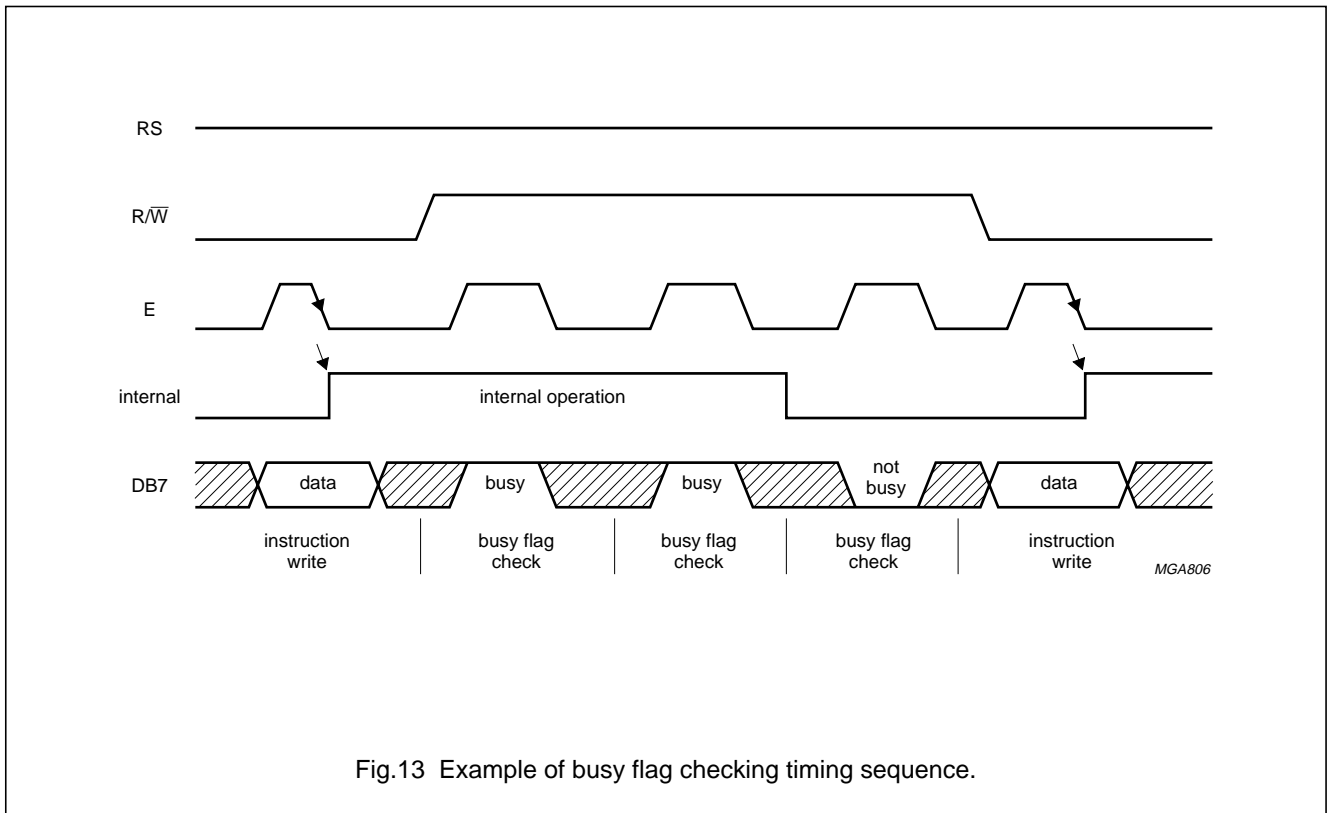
RS

R/$\overline{W}$

E

internal

internal operation

DB7

data

busy

busy

not busy

data

instruction write

busy flag check

busy flag check

busy flag check

instruction write

MGA806

Fig.13 Example of busy flag checking timing sequence.